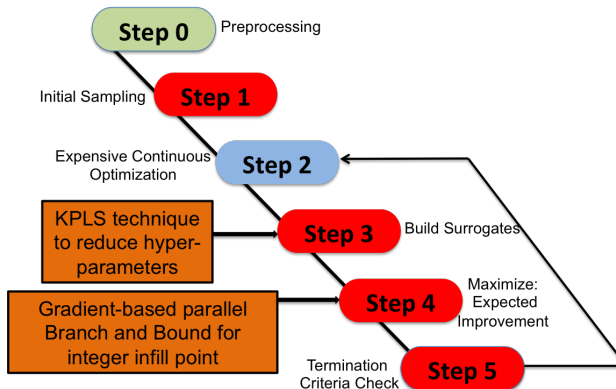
Step 0
Preprocessing

Initial Sampling
Step 1

Expensive Continuous Optimization
Step 2

KPLS technique to reduce hyper-parameters
Step 3
Build Surrogates

Gradient-based parallel Branch and Bound for integer infill point
Step 4
Maximize: Expected Improvement

Termination Criteria Check
Step 5